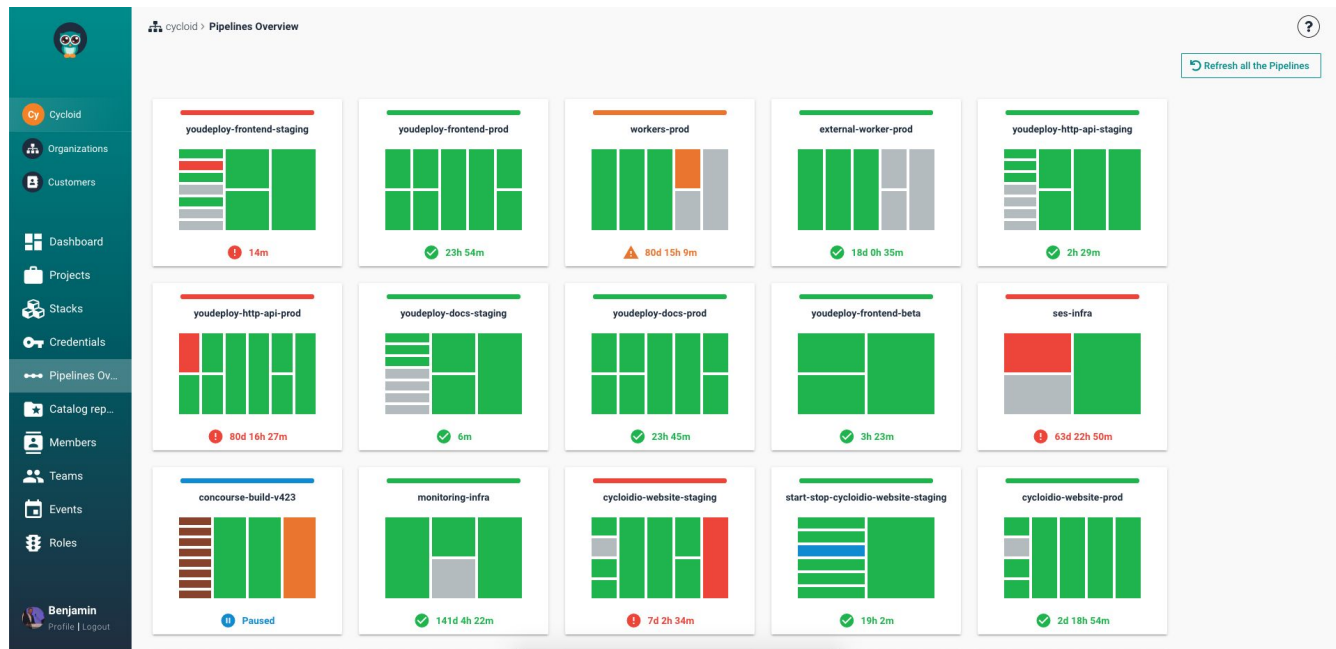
Cy Cycloid
Organizations
Customers
Dashboard
Projects
Stacks
Credentials
Pipelines Ov...
Catalog rep...
Members
Teams
Events
Roles
Benjamin
Profile | Logout

cycloid > Pipelines Overview

?

Refresh all the Pipelines

youdeploy-frontend-staging
14m

youdeploy-frontend-prod
23h 54m

workers-prod
80d 15h 9m

external-worker-prod
18d 0h 35m

youdeploy-http-api-staging
2h 29m

youdeploy-http-api-prod
80d 16h 27m

youdeploy-docs-staging
6m

youdeploy-docs-prod
23h 45m

youdeploy-frontend-beta
3h 23m

ses-infra
63d 22h 50m

concourse-build-v423
Paused

monitoring-infra
141d 4h 22m

cycloidio-website-staging
7d 2h 34m

start-stop-cycloidio-website-staging
19h 2m

cycloidio-website-prod
2d 18h 54m